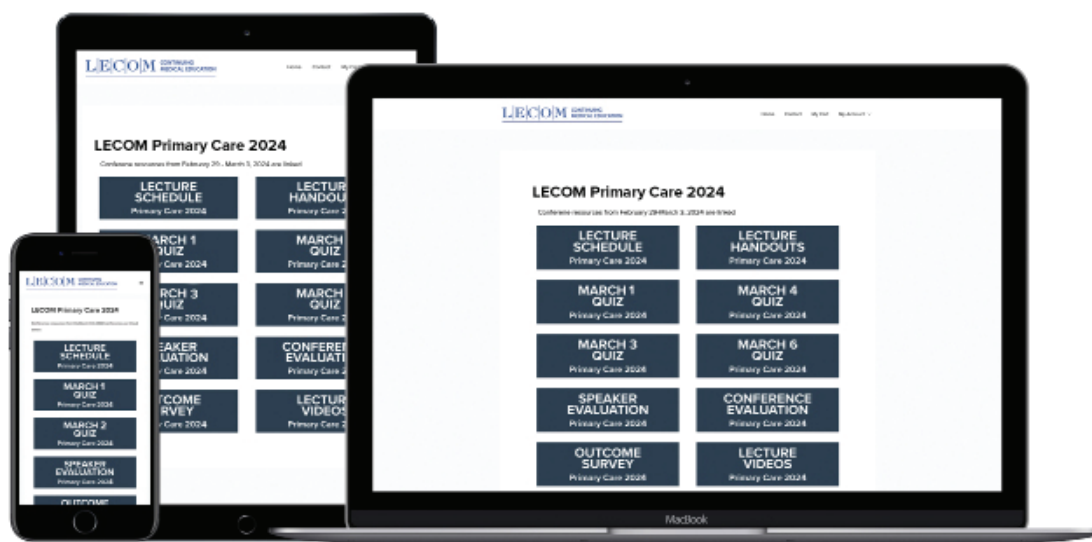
LECOM CONTINUING MEDICAL EDUCATION

Home Product My Cart My Account

LECOM Primary Care 2024

Conference resources from February 29-March 3, 2024 are linked

LECTURE SCHEDULE
Primary Care 2024

LECTURE HANDOUTS
Primary Care 2024

MARCH 1 QUIZ
Primary Care 2024

MARCH 4 QUIZ
Primary Care 2024

MARCH 3 QUIZ
Primary Care 2024

MARCH 6 QUIZ
Primary Care 2024

SPEAKER EVALUATION
Primary Care 2024

CONFERENCE EVALUATION
Primary Care 2024

OUTCOME SURVEY
Primary Care 2024

LECTURE VIDEOS
Primary Care 2024

MacBook